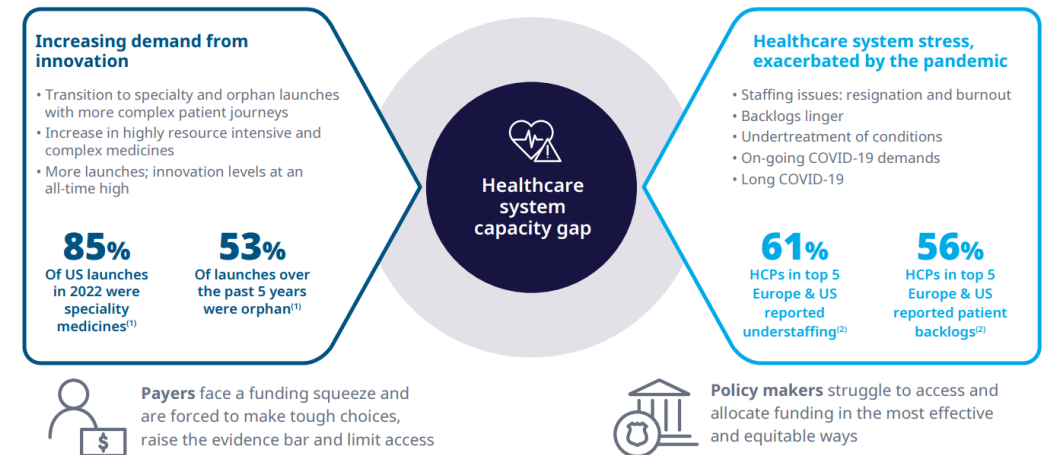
Increasing demand from innovation

• Transition to specialty and orphan launches with more complex patient journeys
• Increase in highly resource intensive and complex medicines
• More launches; innovation levels at an all-time high

85%
Of US launches in 2022 were speciality medicines$^{(1)}$

53%
Of launches over the past 5 years were orphan$^{(1)}$

Healthcare system capacity gap

Healthcare system stress, exacerbated by the pandemic

• Staffing issues: resignation and burnout
• Backlogs linger
• Undertreatment of conditions
• On-going COVID-19 demands
• Long COVID-19

61%
HCPs in top 5 Europe & US reported understaffing$^{(2)}$

56%
HCPs in top 5 Europe & US reported patient backlogs$^{(2)}$

Payers face a funding squeeze and are forced to make tough choices, raise the evidence bar and limit access

Policy makers struggle to access and allocate funding in the most effective and equitable ways